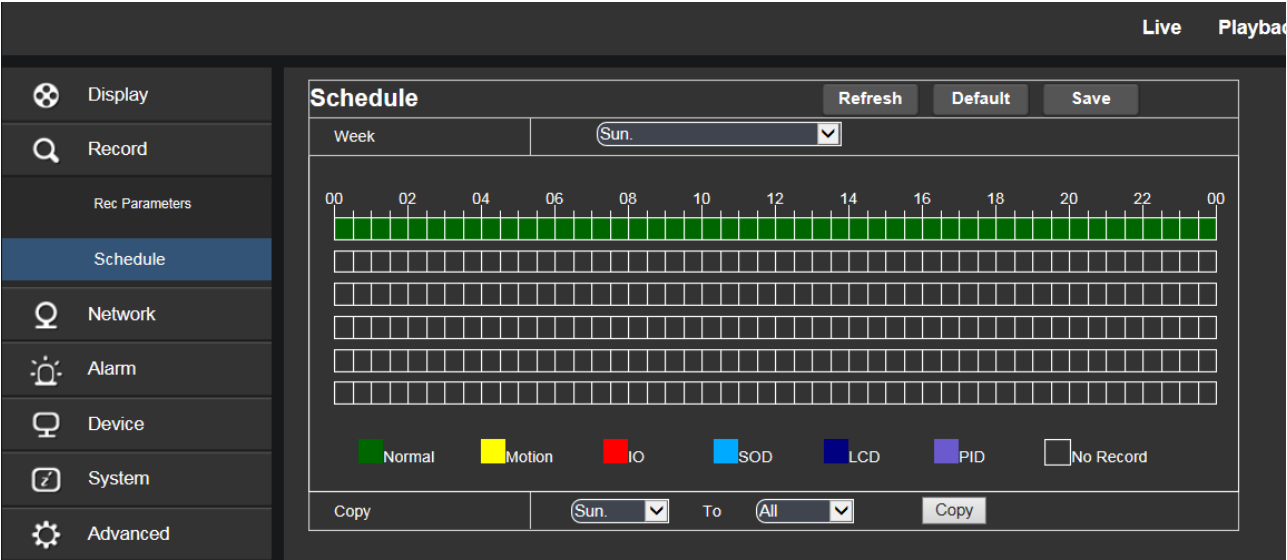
Live Playbac

Display
Record
Rec Parameters
Schedule
Network
Alarm
Device
System
Advanced

Schedule
Refresh Default Save

Week Sun.

00 02 04 06 08 10 12 14 16 18 20 22 00

Normal Motion IO SOD LCD PID No Record

Copy Sun. To All Copy